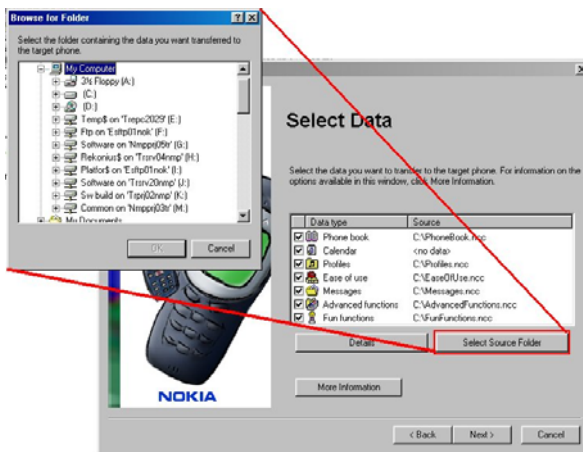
Browse for Folder

? X

Select the folder containing the data you want transferred to the target phone.

My Computer
3½ Floppy (A:)
(C:)
(D:)
Temp$ on 'Trepc2029' (E:)
Ftp on 'Esftp01nok' (F:)
Software on 'Nmppj05fr' (G:)
Rekonius$ on 'Trsrv04nmp' (H:)
Platfor$ on 'Esftp01nok' (I:)
Software on 'Trsrv20nmp' (J:)
Sw build on 'Trpj02nmp' (K:)
Common on 'Nmppj03fr' (M:)
My Documents

OK

Cancel

X

Select Data

Select the data you want to transfer to the target phone. For information on the options available in this window, click More Information.

| Data type | Source |
|---|---|
| Phone book | C:\PhoneBook.ncc |
| Calendar | <no data> |
| Profiles | C:\Profiles.ncc |
| Ease of use | C:\EaseOfUse.ncc |
| Messages | C:\Messages.ncc |
| Advanced functions | C:\AdvancedFunctions.ncc |
| Fun functions | C:\FunFunctions.ncc |

Details

Select Source Folder

More Information

NOKIA

< Back

Next >

Cancel